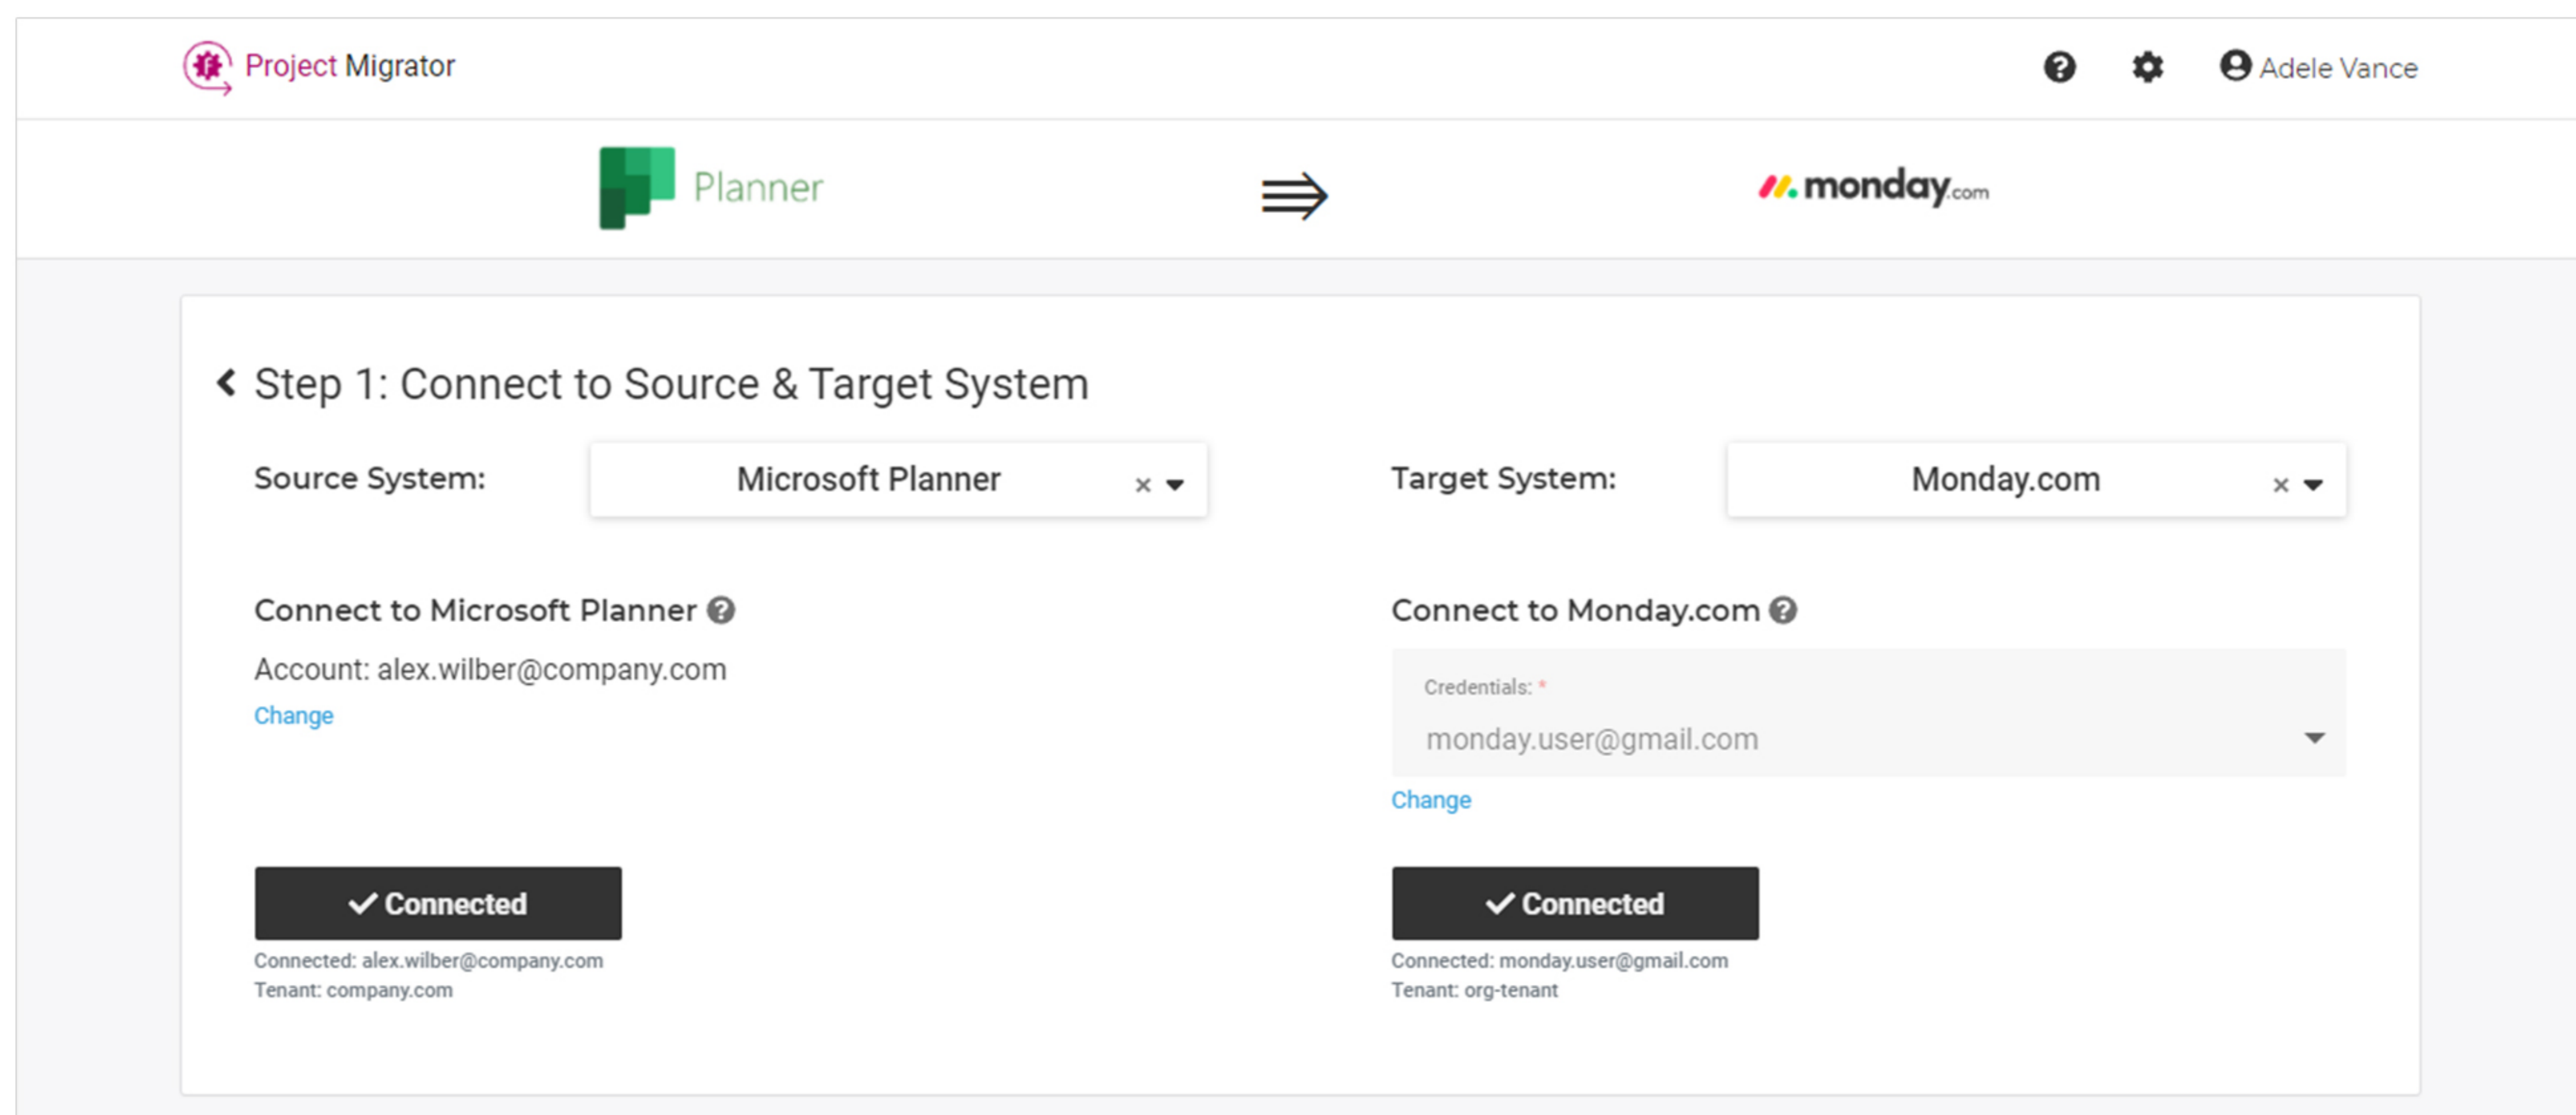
Project Migrator

Adele Vance

Planner

monday.com

Step 1: Connect to Source & Target System

Source System: Microsoft Planner ×

Target System: Monday.com ×

Connect to Microsoft Planner

Account: alex.wilber@company.com

Change

Connect to Monday.com

Credentials: *

monday.user@gmail.com

Change

Connected

Connected: alex.wilber@company.com
Tenant: company.com

Connected

Connected: monday.user@gmail.com
Tenant: org-tenant